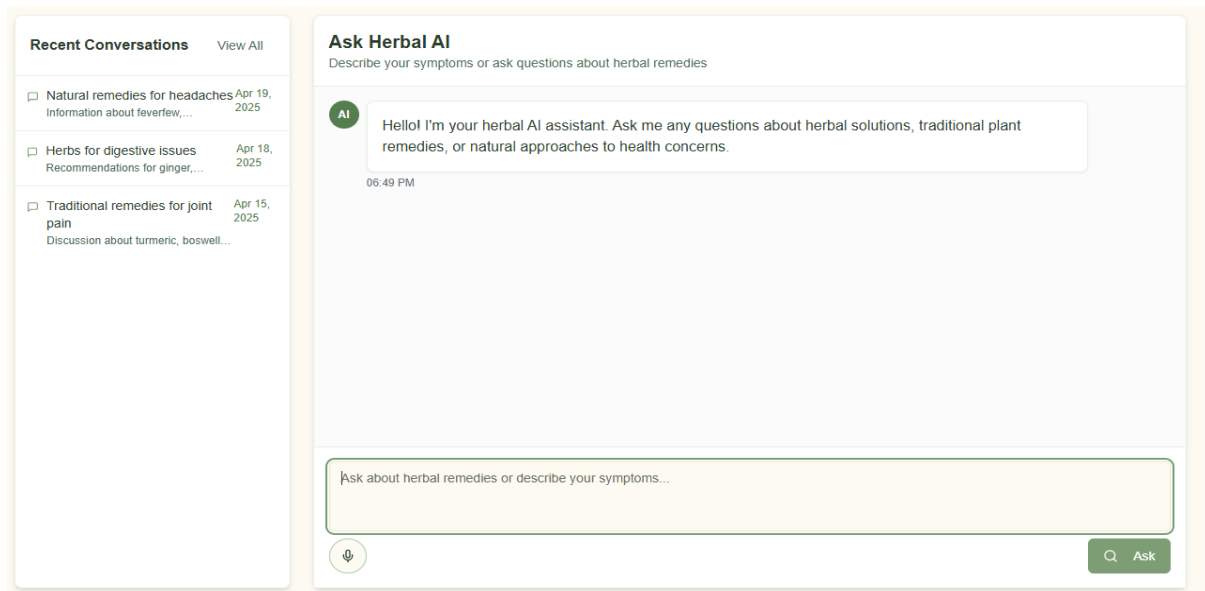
Recent Conversations View All

Natural remedies for headaches Apr 19, 2025
Information about feverfew,...

Herbs for digestive issues Apr 18, 2025
Recommendations for ginger,...

Traditional remedies for joint pain Apr 15, 2025
Discussion about turmeric, boswell...

Ask Herbal AI
Describe your symptoms or ask questions about herbal remedies

AI

Hello! I'm your herbal AI assistant. Ask me any questions about herbal solutions, traditional plant remedies, or natural approaches to health concerns.

06:49 PM

Ask about herbal remedies or describe your symptoms...

Ask